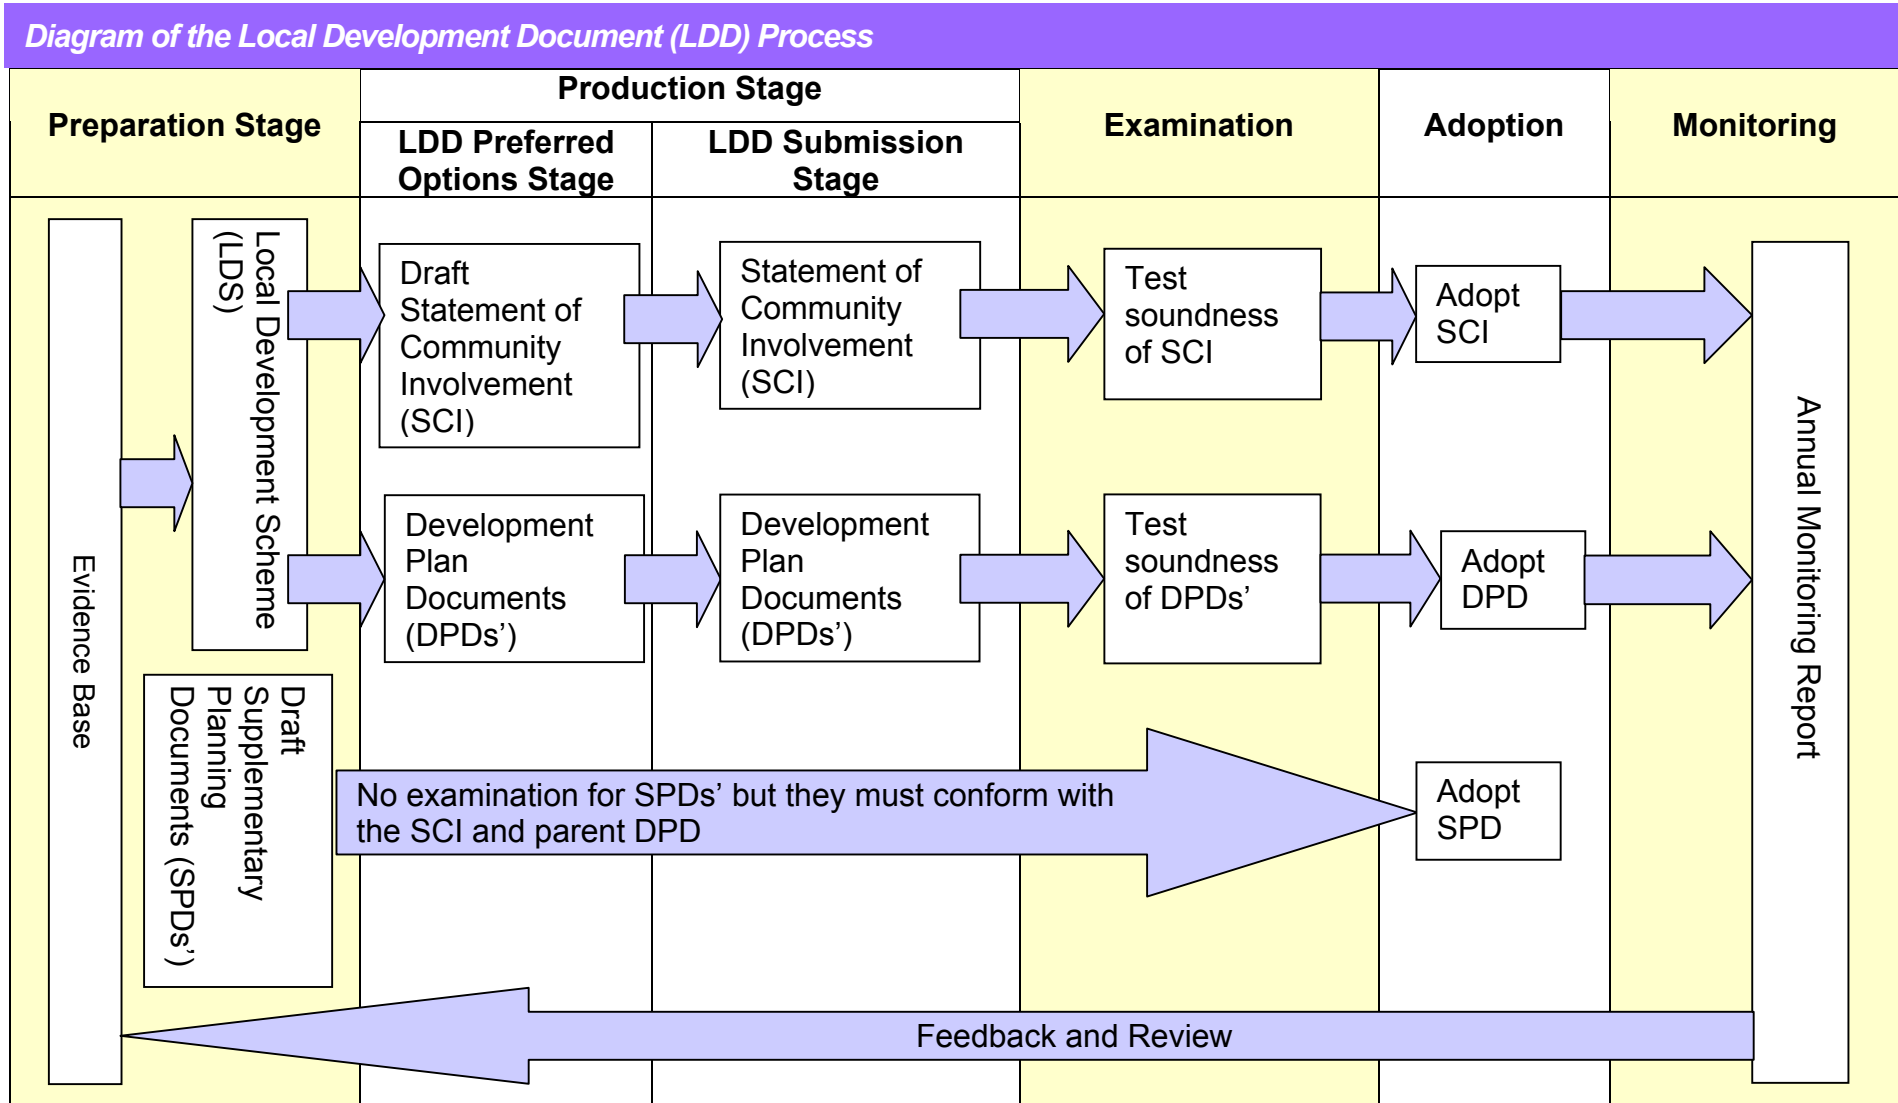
Diagram of the Local Development Document (LDD) Process

| Preparation Stage | Production Stage: LDD Preferred Options Stage | Production Stage: LDD Submission Stage | Examination | Adoption | Monitoring |
|---|---|---|---|---|---|

Evidence Base

Local Development Scheme (LDS)

Draft Statement of Community Involvement (SCI)

Statement of Community Involvement (SCI)

Test soundness of SCI

Adopt SCI

Development Plan Documents (DPDs')

Development Plan Documents (DPDs')

Test soundness of DPDs'

Adopt DPD

Draft Supplementary Planning Documents (SPDs')

No examination for SPDs' but they must conform with the SCI and parent DPD

Adopt SPD

Annual Monitoring Report

Feedback and Review